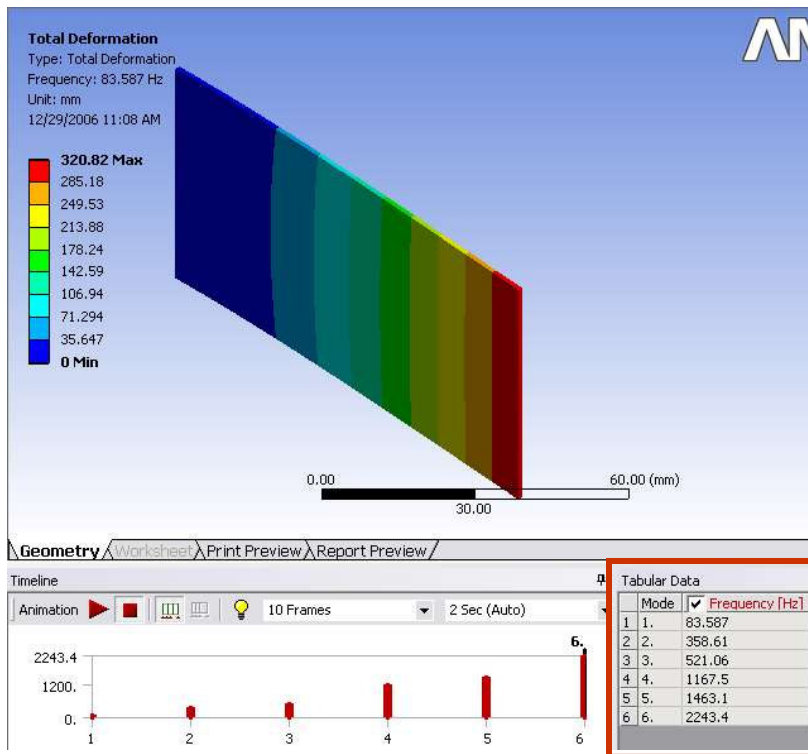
Total Deformation
Type: Total Deformation
Frequency: 83.587 Hz
Unit: mm
12/29/2006 11:08 AM

320.82 Max
285.18
249.53
213.88
178.24
142.59
106.94
71.294
35.647
0 Min

AN

0.00
30.00
60.00 (mm)

Geometry Worksheet Print Preview Report Preview

Timeline
Animation 10 Frames 2 Sec (Auto)

2243.4
1200.
0.
1 2 3 4 5 6
6.

Tabular Data

| | Mode | Frequency [Hz] |
|---|---|---|
| 1 | 1. | 83.587 |
| 2 | 2. | 358.61 |
| 3 | 3. | 521.06 |
| 4 | 4. | 1167.5 |
| 5 | 5. | 1463.1 |
| 6 | 6. | 2243.4 |